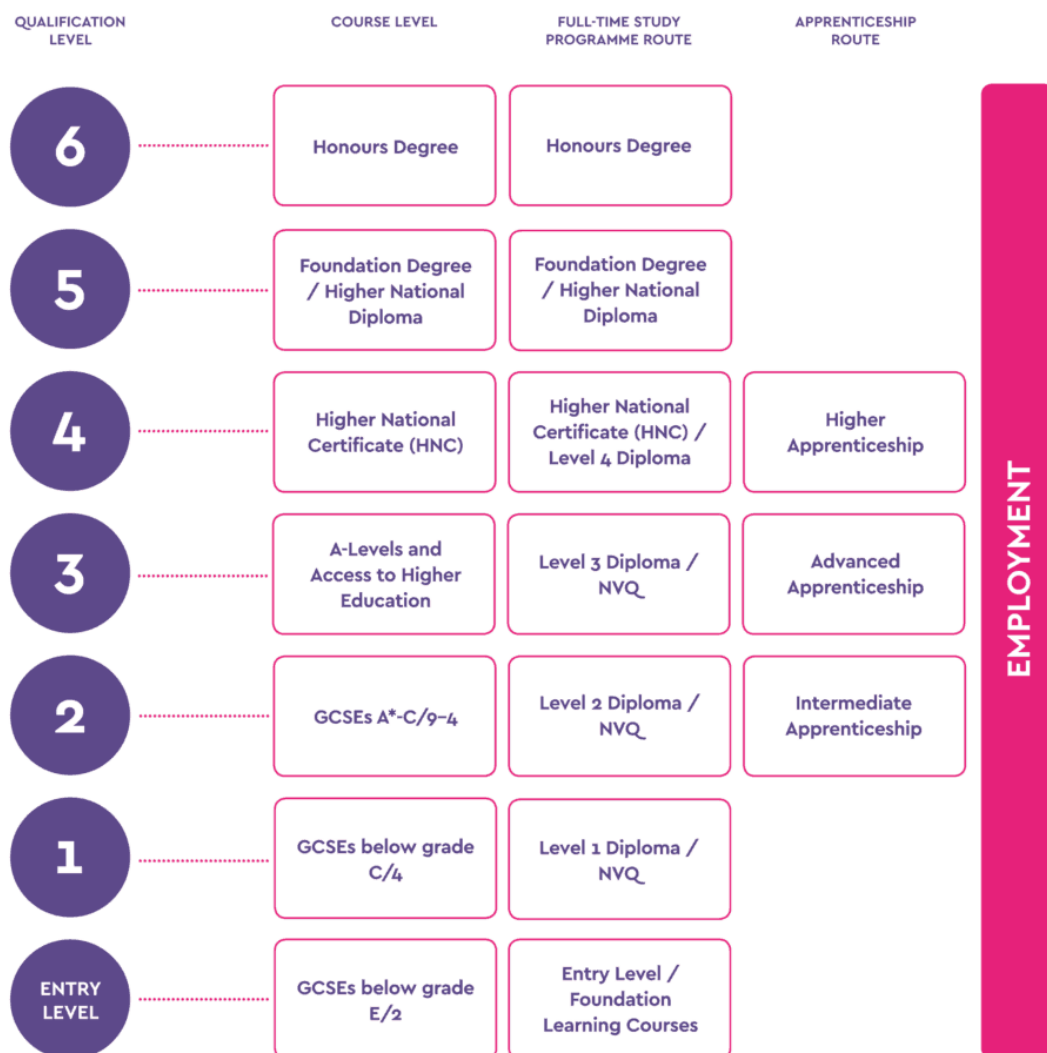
| QUALIFICATION LEVEL | COURSE LEVEL | FULL-TIME STUDY PROGRAMME ROUTE | APPRENTICESHIP ROUTE |
|---|---|---|---|
| 6 | Honours Degree | Honours Degree | |
| 5 | Foundation Degree / Higher National Diploma | Foundation Degree / Higher National Diploma | |
| 4 | Higher National Certificate (HNC) | Higher National Certificate (HNC) / Level 4 Diploma | Higher Apprenticeship |
| 3 | A-Levels and Access to Higher Education | Level 3 Diploma / NVQ | Advanced Apprenticeship |
| 2 | GCSEs A*-C/9-4 | Level 2 Diploma / NVQ | Intermediate Apprenticeship |
| 1 | GCSEs below grade C/4 | Level 1 Diploma / NVQ | |
| ENTRY LEVEL | GCSEs below grade E/2 | Entry Level / Foundation Learning Courses | |

EMPLOYMENT